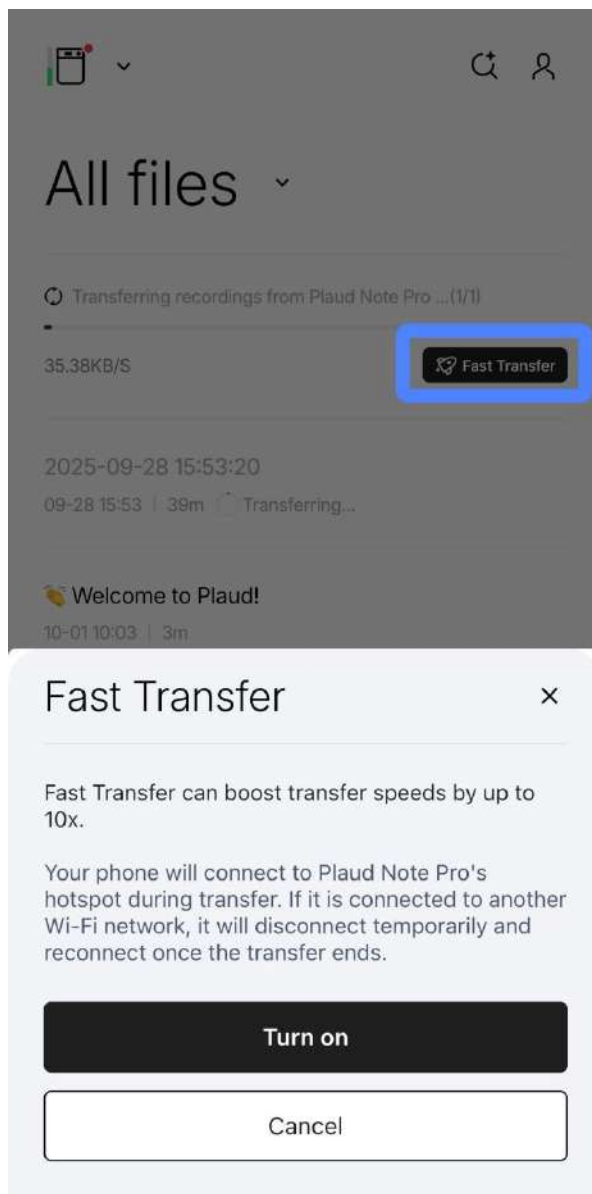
All files

Transferring recordings from Plaud Note Pro ...(1/1)

35.38KB/S

Fast Transfer

2025-09-28 15:53:20

09-28 15:53 | 39m Transferring...

Welcome to Plaud!

10-01 10:03 | 3m

Fast Transfer

×

Fast Transfer can boost transfer speeds by up to 10x.

Your phone will connect to Plaud Note Pro's hotspot during transfer. If it is connected to another Wi-Fi network, it will disconnect temporarily and reconnect once the transfer ends.

Turn on

Cancel